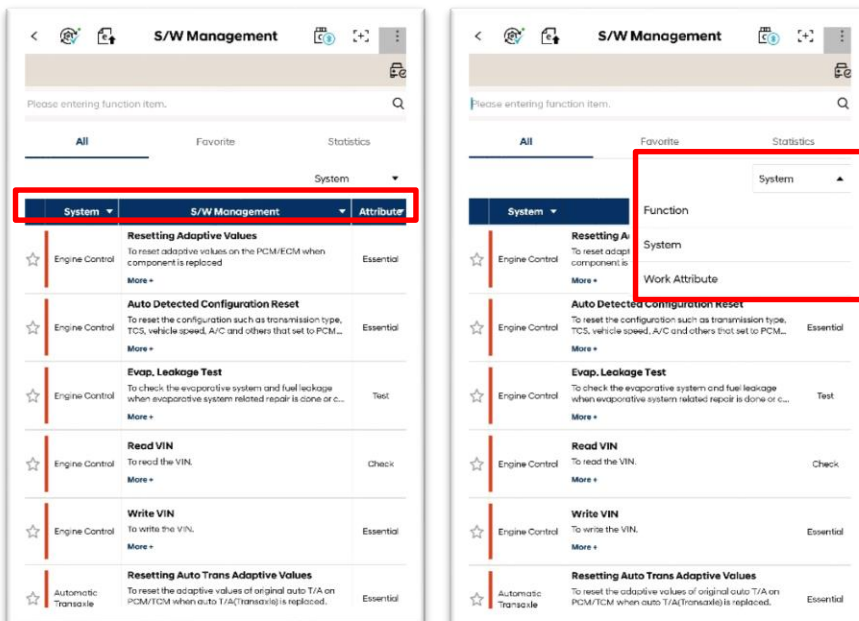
S/W Management

Please entering function item.

All | Favorite | Statistics

System

| System | S/W Management | Attribute |
|---|---|---|
| Engine Control | **Resetting Adaptive Values** To reset adaptive values on the PCM/ECM when component is replaced More + | Essential |
| Engine Control | **Auto Detected Configuration Reset** To reset the configuration such as transmission type, TCS, vehicle speed, A/C and others that set to PCM... More + | Essential |
| Engine Control | **Evap. Leakage Test** To check the evaporative system and fuel leakage when evaporative system related repair is done or c... More + | Test |
| Engine Control | **Read VIN** To read the VIN. More + | Check |
| Engine Control | **Write VIN** To write the VIN. More + | Essential |
| Automatic Transaxle | **Resetting Auto Trans Adaptive Values** To reset the adaptive values of original auto T/A on PCM/TCM when auto T/A(Transaxle) is replaced. | Essential |

S/W Management

Please entering function item.

All | Favorite | Statistics

System

Function

System

Work Attribute

| System | S/W Management | Attribute |
|---|---|---|
| Engine Control | **Resetting A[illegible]** To reset adapt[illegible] component is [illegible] More + | |
| Engine Control | **Auto Detected Configuration Reset** To reset the configuration such as transmission type, TCS, vehicle speed, A/C and others that set to PCM... More + | Essential |
| Engine Control | **Evap. Leakage Test** To check the evaporative system and fuel leakage when evaporative system related repair is done or c... More + | Test |
| Engine Control | **Read VIN** To read the VIN. More + | Check |
| Engine Control | **Write VIN** To write the VIN. More + | Essential |
| Automatic Transaxle | **Resetting Auto Trans Adaptive Values** To reset the adaptive values of original auto T/A on PCM/TCM when auto T/A(Transaxle) is replaced. | Essential |